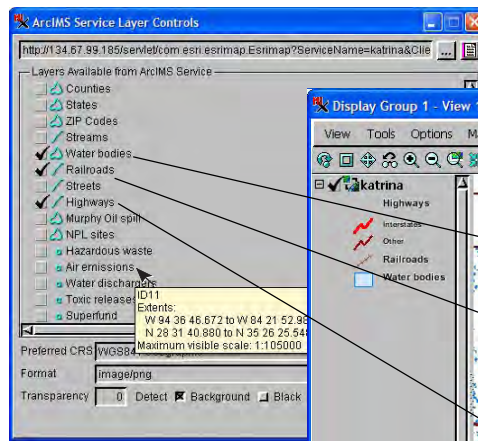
ArcIMS Service Layer Controls

http://134.67.99.185/servlet/com.esri.esrimap.Esrimap?ServiceName=katrina&Clie

Layers Available from ArcIMS Service

Counties
States
ZIP Codes
Streams
Water bodies
Railroads
Streets
Highways
Murphy Oil spill
NPL sites
Hazardous waste
Air emissions
Water discharges
Toxic releases
Superfund

ID11
Extents:
W 94 36 46.672 to W 84 21 52.9
N 28 31 40.880 to N 35 26 25.54
Maximum visible scale: 1:105000

Preferred CRS WGS84

Format image/png

Transparency 0 Detect Background Black

Display Group 1 - View 1

View Tools Options M

katrina
Highways
Interstates
Other
Railroads
Water bodies